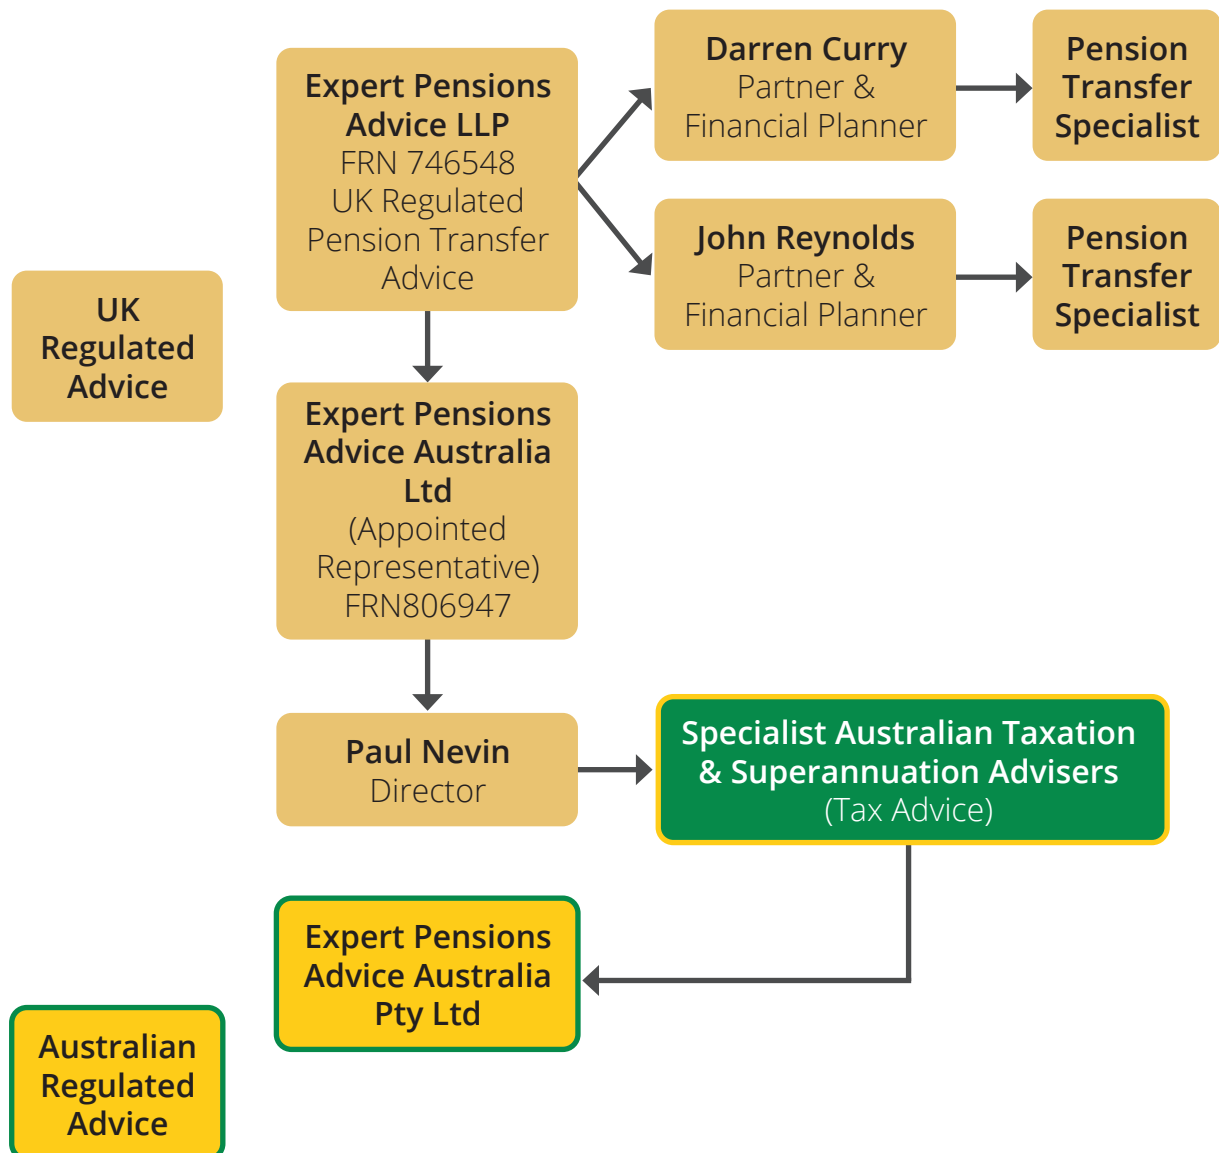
Expert Pensions Advice LLP
FRN 746548
UK Regulated Pension Transfer Advice

Darren Curry
Partner & Financial Planner

Pension Transfer Specialist

John Reynolds
Partner & Financial Planner

Pension Transfer Specialist

UK Regulated Advice

Expert Pensions Advice Australia Ltd
(Appointed Representative)
FRN806947

Paul Nevin
Director

Specialist Australian Taxation & Superannuation Advisers
(Tax Advice)

Expert Pensions Advice Australia Pty Ltd

Australian Regulated Advice